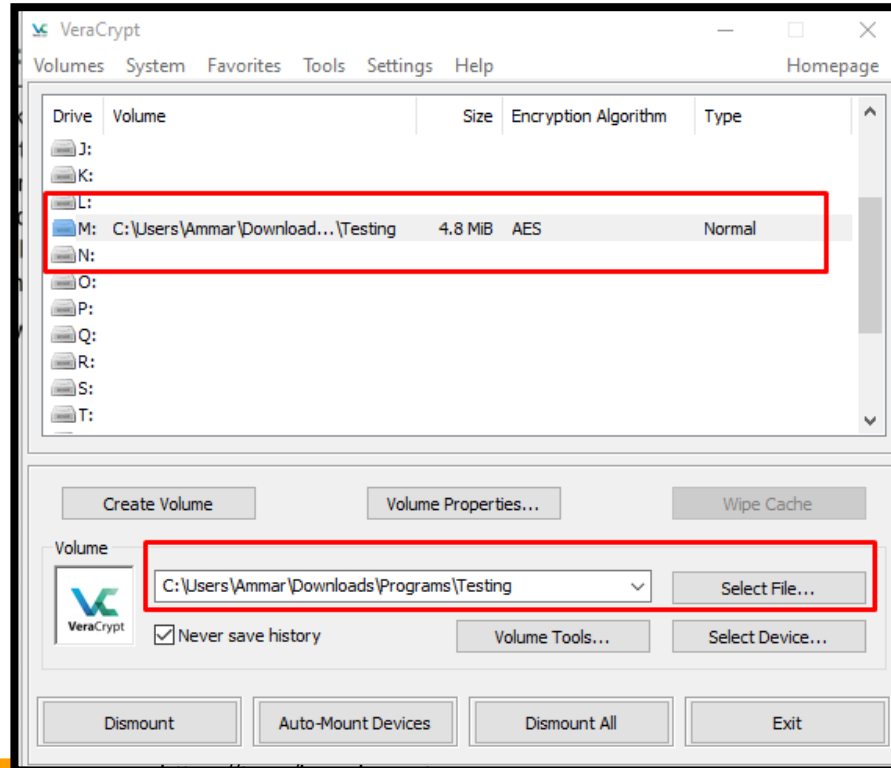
VeraCrypt

Volumes System Favorites Tools Settings Help Homepage

| Drive | Volume | Size | Encryption Algorithm | Type |
|---|---|---|---|---|
| J: | | | | |
| K: | | | | |
| L: | | | | |
| M: | C:\Users\Ammar\Download...\Testing | 4.8 MiB | AES | Normal |
| N: | | | | |
| O: | | | | |
| P: | | | | |
| Q: | | | | |
| R: | | | | |
| S: | | | | |
| T: | | | | |

Create Volume Volume Properties... Wipe Cache

Volume

VeraCrypt

C:\Users\Ammar\Downloads\Programs\Testing

Select File...

Never save history

Volume Tools... Select Device...

Dismount Auto-Mount Devices Dismount All Exit